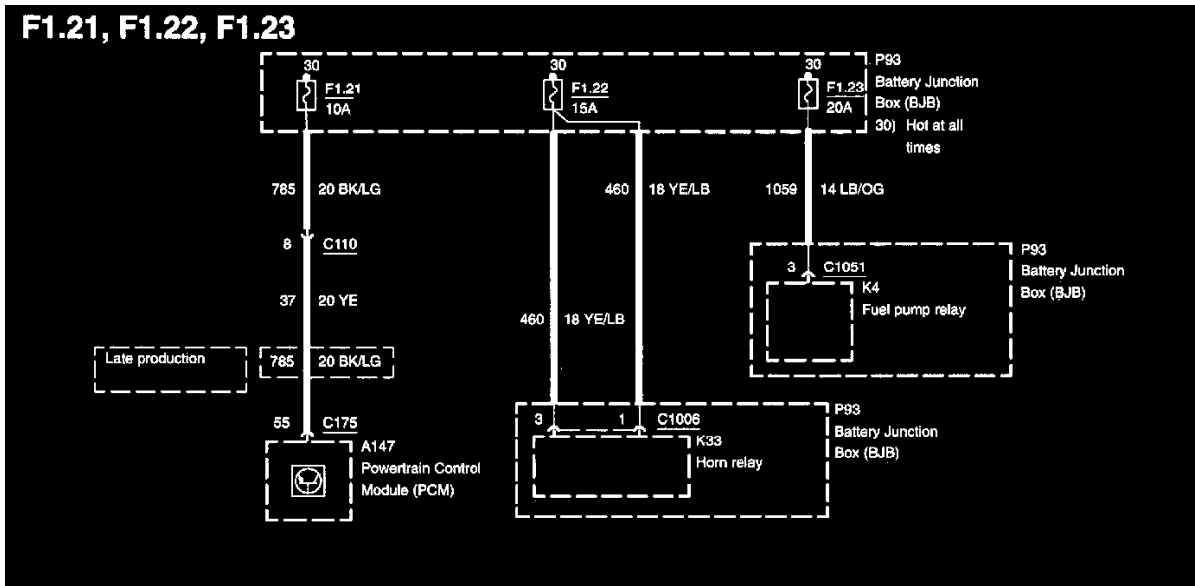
F1.21, F1.22, F1.23

30
F1.21
10A

30
F1.22
15A

30
F1.23
20A

P93
Battery Junction
Box (BJB)
30) Hot at all
times

785 20 BK/LG

460 18 YE/LB

1059 14 LB/OG

8 C110

37 20 YE

P93
Battery Junction
Box (BJB)

3 C1051
K4
Fuel pump relay

460 18 YE/LB

Late production

785 20 BK/LG

55 C175
A147
Powertrain Control
Module (PCM)

3 1 C1006
K33
Horn relay

P93
Battery Junction
Box (BJB)